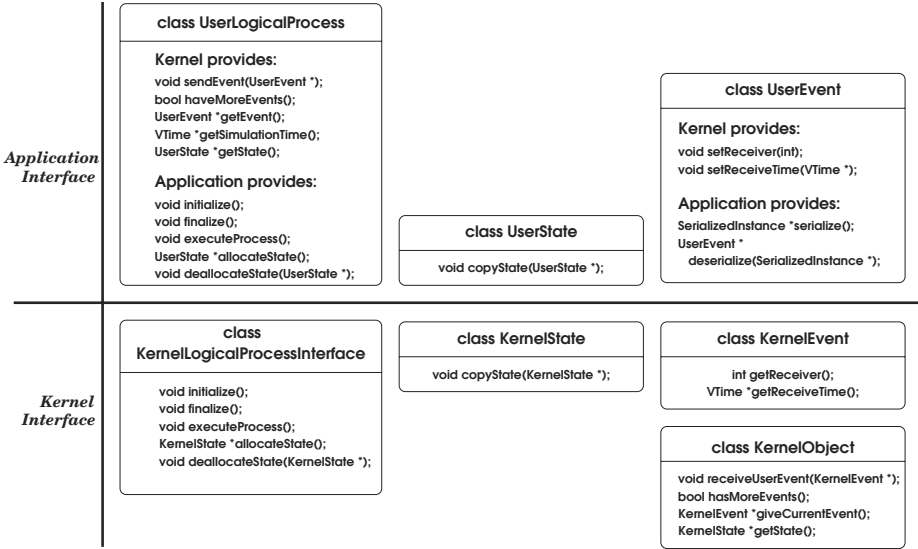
Application Interface

class UserLogicalProcess

Kernel provides:
void sendEvent(UserEvent *);
bool haveMoreEvents();
UserEvent *getEvent();
VTime *getSimulationTime();
UserState *getState();

Application provides:
void initialize();
void finalize();
void executeProcess();
UserState *allocateState();
void deallocateState(UserState *);

class UserState

void copyState(UserState *);

class UserEvent

Kernel provides:
void setReceiver(int);
void setReceiveTime(VTime *);

Application provides:
SerializedInstance *serialize();
UserEvent *
deserialize(SerializedInstance *);

Kernel Interface

class KernelLogicalProcessInterface

void initialize();
void finalize();
void executeProcess();
KernelState *allocateState();
void deallocateState(KernelState *);

class KernelState

void copyState(KernelState *);

class KernelEvent

int getReceiver();
VTime *getReceiveTime();

class KernelObject

void receiveUserEvent(KernelEvent *);
bool hasMoreEvents();
KernelEvent *giveCurrentEvent();
KernelState *getState();